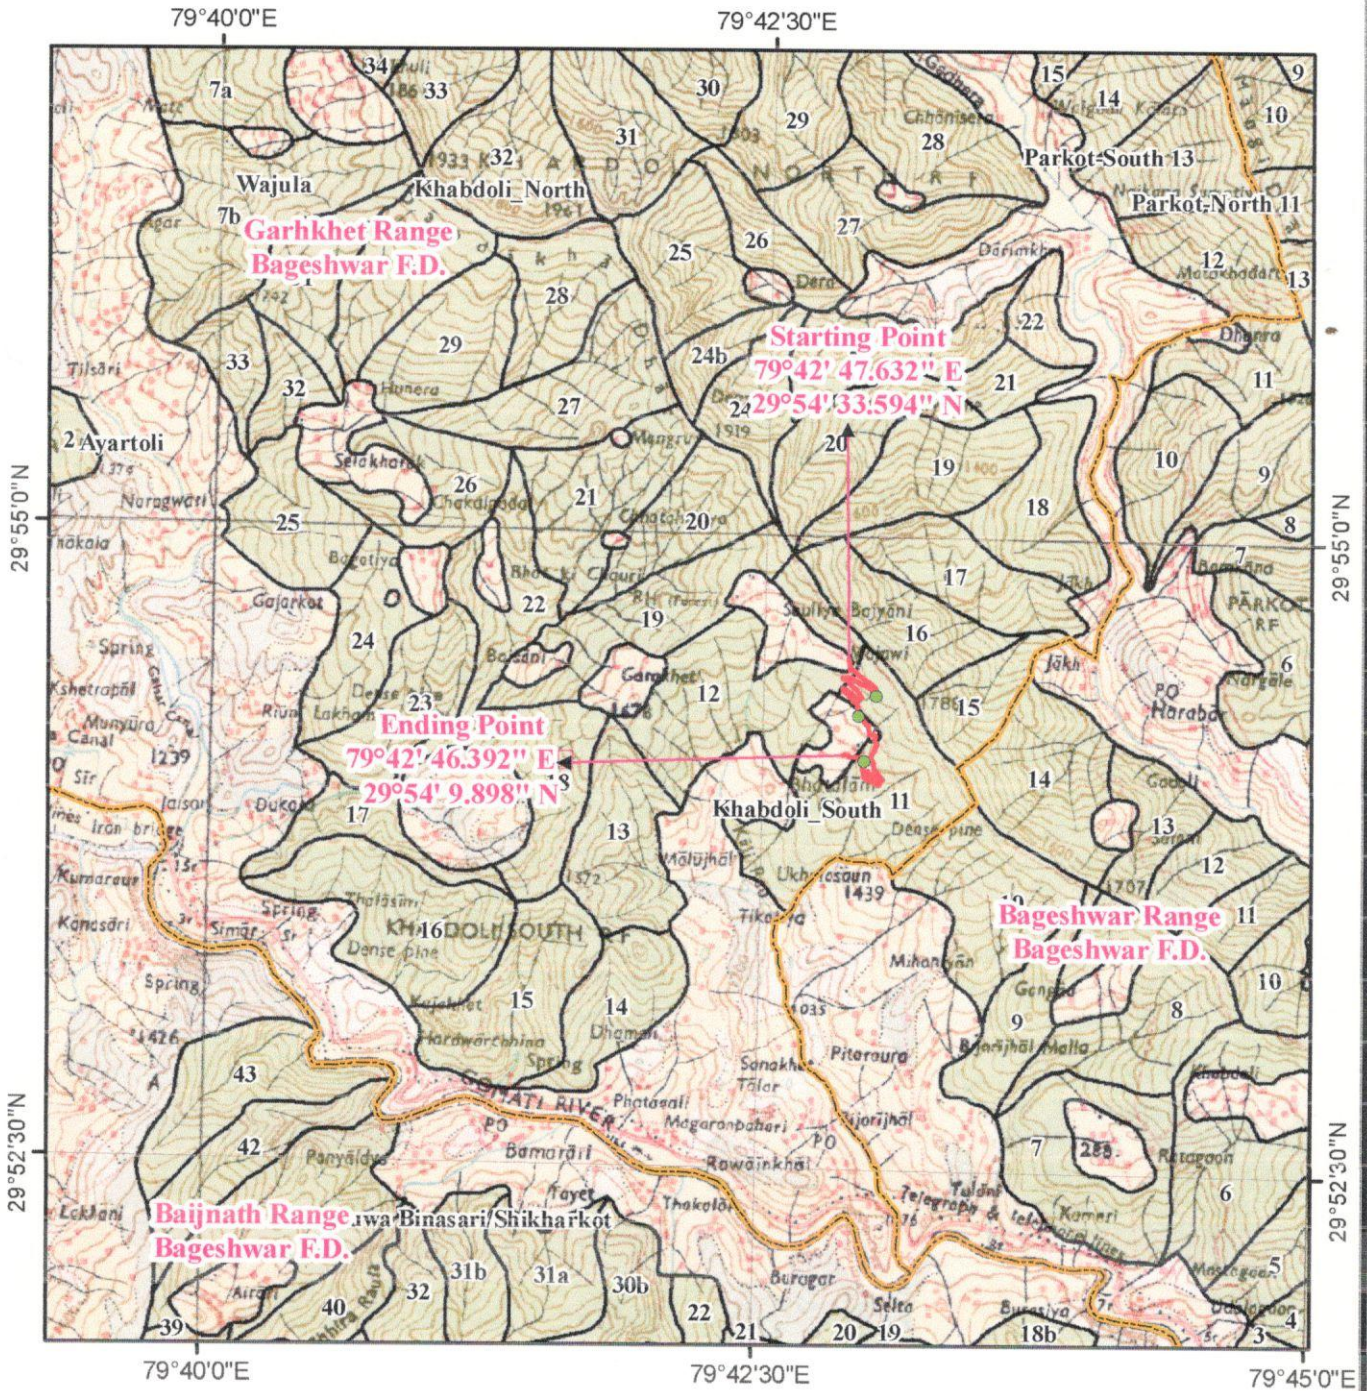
79°40'0"E
79°42'30"E
79°40'0"E
79°42'30"E
79°45'0"E
29°55'0"N
29°52'30"N
29°55'0"N
29°52'30"N

34 36 33
7a
30
29
15
14
9
10
31
1933 32 ARDOLI NORTH RF
28
Chhonisera
Parkot-South 13
Wajula
Khabdoli_North
7b
Parkot-North 11
Garhkhet Range
Bageshwar F.D.
25
26
27
12
13
28
Dera
22
29
Starting Point
79°42' 47.632" E
29°54' 33.594" N
24b
33
32
Hunera
21
11
27
24
1919
Mangru
2 Ayartoli
20
19
10
26
Selakharak
9
21
Naragwari
20
18
25
8
Bagetiya
17
7
22
Gajarkot
19
16
Saulye Baijani
Jakh
6
24
12
15
Garkhet
Baisani
Ending Point
79°42' 46.392" E
29°54' 9.898" N
23
Harabar
14
1239
17
Khabdoli_South
11
Iron bridge
13
13
12
Dense pine
1707
Kumaraur
KHABDOLI SOUTH
16
1439
Bageshwar Range
Bageshwar F.D.
11
Spring
Dense pine
Kanesari
15
14
10
Spring
8
1426
9
43
GOMATI RIVER
Bamarari
Rawainkhal
7
288
42
6
Baijnath Range
Bageshwar F.D.
Binasari/Shikharkot
31b
31a
30b
5
40
32
22
39
21
20
19
18b
4
3